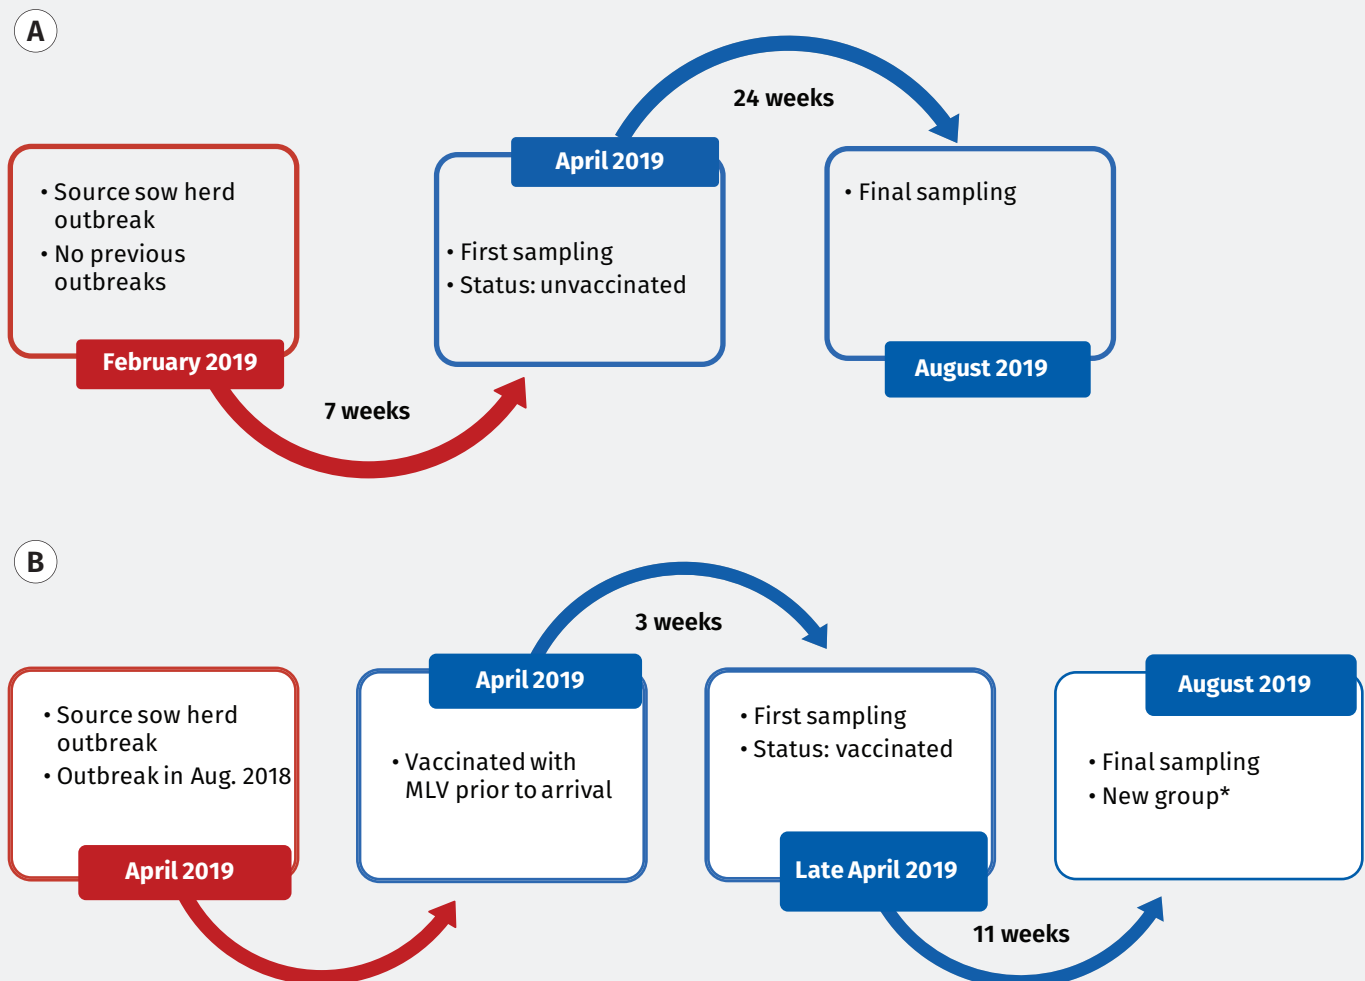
A

• Source sow herd outbreak
• No previous outbreaks

February 2019

7 weeks

April 2019

• First sampling
• Status: unvaccinated

24 weeks

• Final sampling

August 2019

B

• Source sow herd outbreak
• Outbreak in Aug. 2018

April 2019

April 2019

• Vaccinated with MLV prior to arrival

3 weeks

• First sampling
• Status: vaccinated

Late April 2019

11 weeks

August 2019

• Final sampling
• New group*